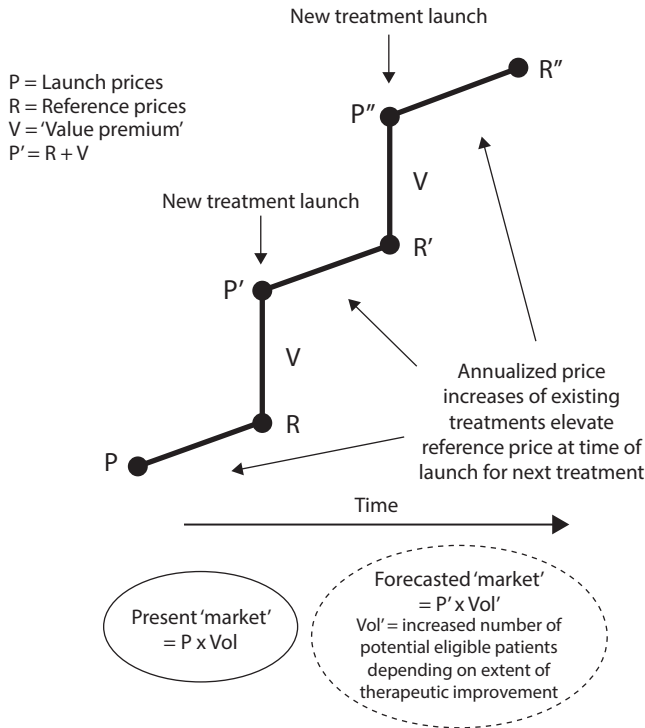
New treatment launch

P = Launch prices
R = Reference prices
V = 'Value premium'
P' = R + V

R"

P"

V

New treatment launch

R'

P'

V

Annualized price increases of existing treatments elevate reference price at time of launch for next treatment

R

P

Time

Present 'market' = P x Vol

Forecasted 'market' = P' x Vol'
Vol' = increased number of potential eligible patients depending on extent of therapeutic improvement